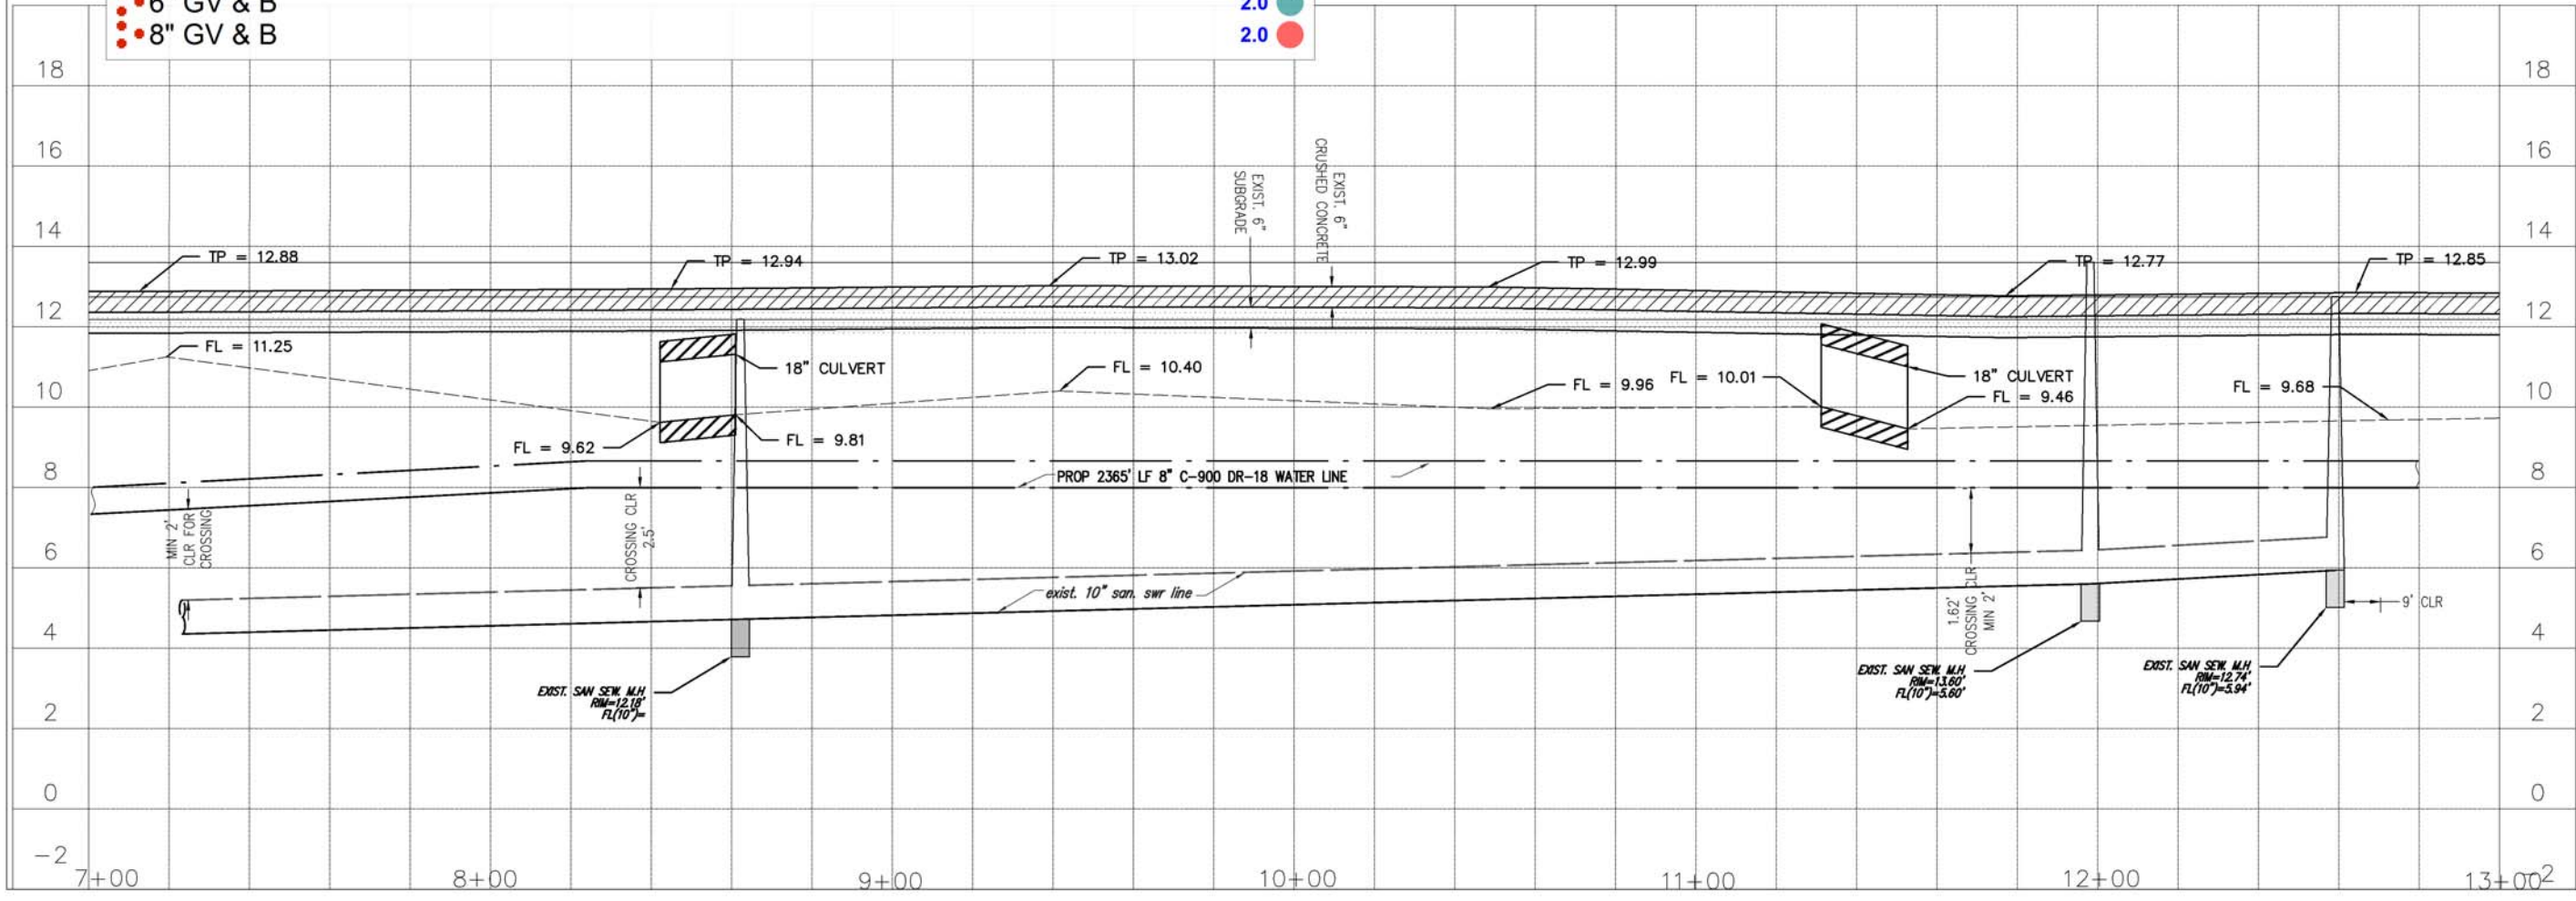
6" GV & B
8" GV & B
2.0
2.0

18
16
14
12
10
8
6
4
2
0
−2

EXIST. 6" SUBGRADE
EXIST. 6" CRUSHED CONCRETE

TP = 12.88
TP = 12.94
TP = 13.02
TP = 12.99
TP = 12.77
TP = 12.85

FL = 11.25
18" CULVERT
FL = 10.40
FL = 9.96
FL = 10.01
18" CULVERT
FL = 9.46
FL = 9.68
FL = 9.62
FL = 9.81

PROP 2365' LF 8" C-900 DR-18 WATER LINE

MIN 2' CLR FOR CROSSING
CROSSING CLR 2.5'
1.62' CROSSING CLR MIN 2'

exist. 10" san. swr line
9' CLR

EXIST. SAN SEW. M.H. RIM=12.18' FL(10")=
EXIST. SAN SEW. M.H. RIM=13.60' FL(10")=5.60'
EXIST. SAN SEW. M.H. RIM=12.74' FL(10")=5.94'

18
16
14
12
10
8
6
4
2
0
−2

7+00
8+00
9+00
10+00
11+00
12+00
13+00